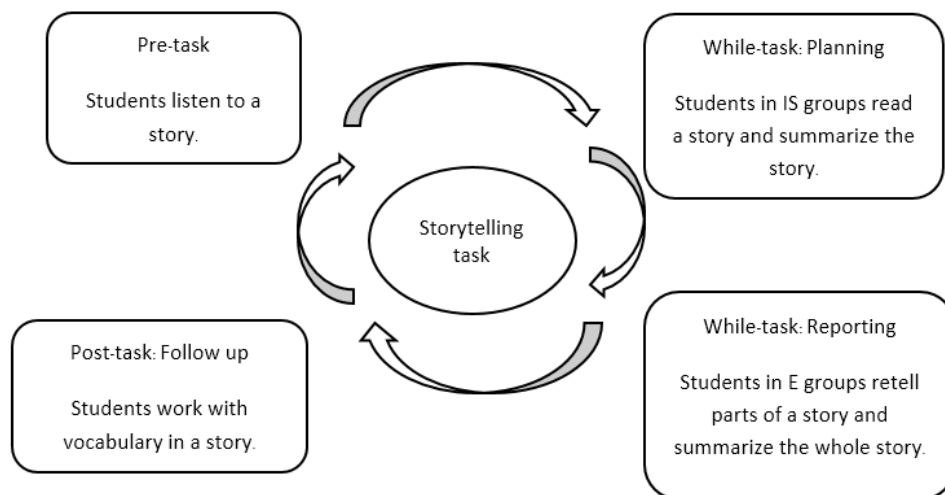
Pre-task

Students listen to a story.

While-task: Planning

Students in IS groups read a story and summarize the story.

Storytelling task

Post-task: Follow up

Students work with vocabulary in a story.

While-task: Reporting

Students in E groups retell parts of a story and summarize the whole story.